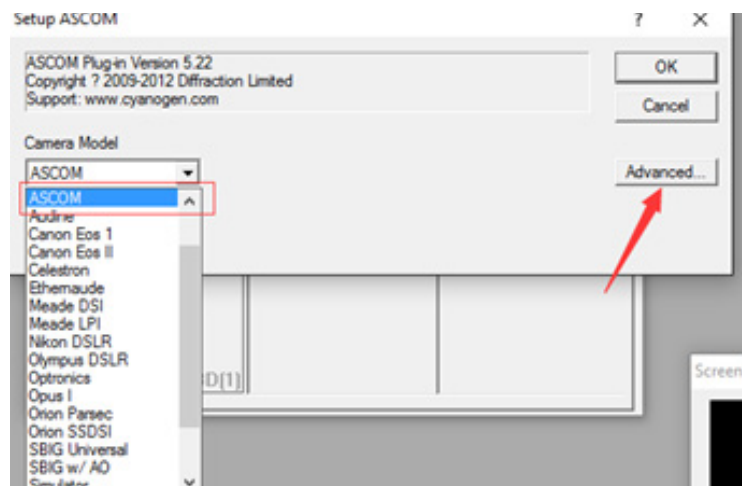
Setup ASCOM

?

ASCOM Plug-in Version 5.22
Copyright ? 2009-2012 Diffraction Limited
Support: www.cyanogen.com

OK

Cancel

Camera Model

ASCOM

Advanced...

ASCOM
Audine
Canon Eos 1
Canon Eos II
Celestron
Ethernaude
Meade DSI
Meade LPI
Nikon DSLR
Olympus DSLR
Optronics
Opus I
Orion Parsec
Orion SSDSI
SBIG Universal
SBIG w/ AO
Simulator

D[1]

Screen